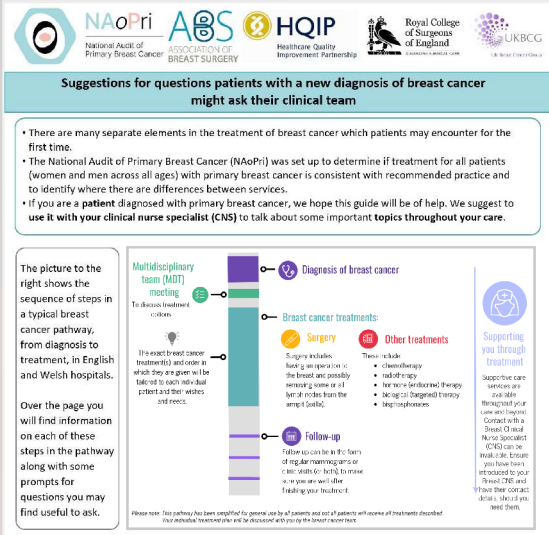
NAoPri National Audit of Primary Breast Cancer

ABS ASSOCIATION OF BREAST SURGERY

HQIP Healthcare Quality Improvement Partnership

Royal College of Surgeons of England

UKBCG

Suggestions for questions patients with a new diagnosis of breast cancer might ask their clinical team

• There are many separate elements in the treatment of breast cancer which patients may encounter for the first time.
• The National Audit of Primary Breast Cancer (NAoPri) was set up to determine if treatment for all patients (women and men across all ages) with primary breast cancer is consistent with recommended practice and to identify where there are differences between services.
• If you are a patient diagnosed with primary breast cancer, we hope this guide will be of help. We suggest to use it with your clinical nurse specialist (CNS) to talk about some important topics throughout your care.

The picture to the right shows the sequence of steps in a typical breast cancer pathway, from diagnosis to treatment, in English and Welsh hospitals.

Over the page you will find information on each of these steps in the pathway along with some prompts for questions you may find useful to ask.

Diagnosis of breast cancer

Multidisciplinary team (MDT) meeting

To discuss treatment options

The exact breast cancer treatment(s) and order in which they are given will be tailored to each individual patient and their wishes and needs.

Breast cancer treatments:

Surgery

Surgery includes having an operation on the breast and possibly removing some or all lymph nodes from the armpit (axilla).

Other treatments

These include:
• chemotherapy
• radiotherapy
• hormone (endocrine) therapy
• biological (targeted) therapy
• bisphosphonates

Follow-up

Follow up can be in the form of regular mammograms or clinic visits (or both) to make sure you are well after finishing your treatment.

Supporting you through treatment

Supportive care services are available throughout your care and beyond. Contact with a Breast Clinical Nurse Specialist (CNS) can be invaluable. Ensure you have been introduced to your Breast CNS and have their contact details should you need them.

Please note: This pathway has been simplified for general use by all patients and not all patients will receive all treatments described. Your individual treatment plan will be discussed with you by the breast cancer team.